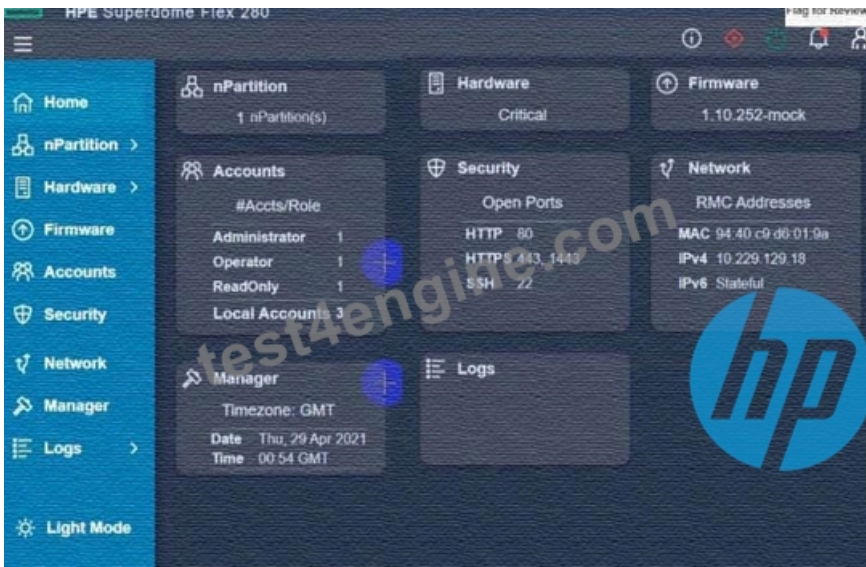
HPE Superdome Flex 280

Flag for Review

Home
nPartition >
Hardware >
Firmware
Accounts
Security
Network
Manager
Logs >
Light Mode

nPartition
1 nPartition(s)

Hardware
Critical

Firmware
1.10.252-mock

Accounts
#Accts/Role

| | |
|---|---|
| Administrator | 1 |
| Operator | 1 |
| ReadOnly | 1 |
| Local Accounts | 3 |

Security
Open Ports

| | |
|---|---|
| HTTP | 80 |
| HTTPS | 443, 1443 |
| SSH | 22 |

Network
RMC Addresses

| | |
|---|---|
| MAC | 94:40:c9:d6:01:9a |
| IPv4 | 10.229.129.18 |
| IPv6 | Stateful |

Manager
Timezone: GMT

| | |
|---|---|
| Date | Thu, 29 Apr 2021 |
| Time | 00:54 GMT |

Logs

test4engine.com

hp